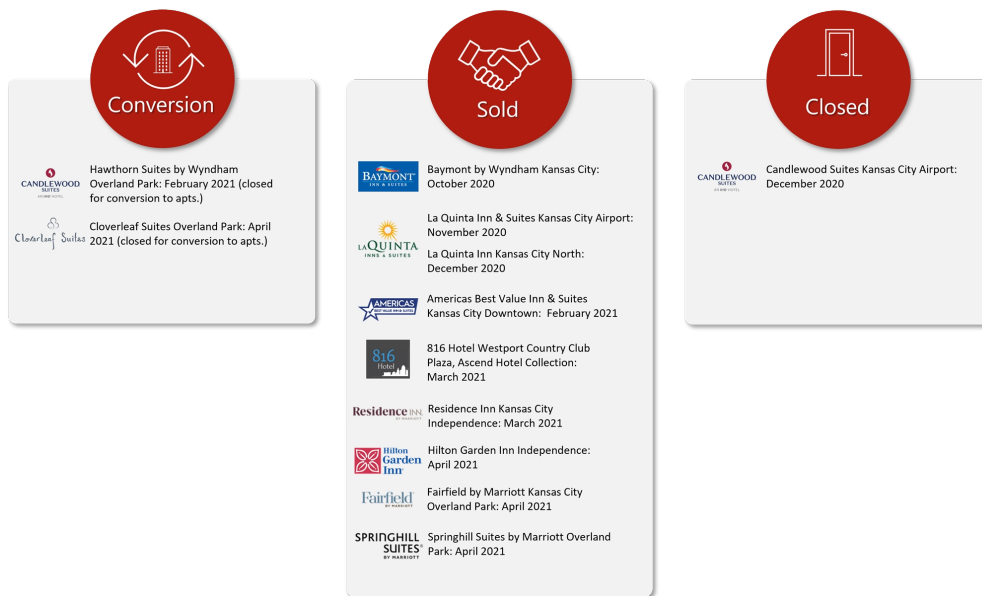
Conversion

CANDLEWOOD SUITES

Hawthorn Suites by Wyndham Overland Park: February 2021 (closed for conversion to apts.)

Cloverleaf Suites

Cloverleaf Suites Overland Park: April 2021 (closed for conversion to apts.)

Sold

BAYMONT INN & SUITES

Baymont by Wyndham Kansas City: October 2020

LA QUINTA INNS & SUITES

La Quinta Inn & Suites Kansas City Airport: November 2020

La Quinta Inn Kansas City North: December 2020

AMERICAS BEST VALUE INN & SUITES

Americas Best Value Inn & Suites Kansas City Downtown: February 2021

816 Hotel

816 Hotel Westport Country Club Plaza, Ascend Hotel Collection: March 2021

Residence Inn BY MARRIOTT

Residence Inn Kansas City Independence: March 2021

Hilton Garden Inn

Hilton Garden Inn Independence: April 2021

Fairfield BY MARRIOTT

Fairfield by Marriott Kansas City Overland Park: April 2021

SPRINGHILL SUITES BY MARRIOTT

Springhill Suites by Marriott Overland Park: April 2021

Closed

CANDLEWOOD SUITES

Candlewood Suites Kansas City Airport: December 2020